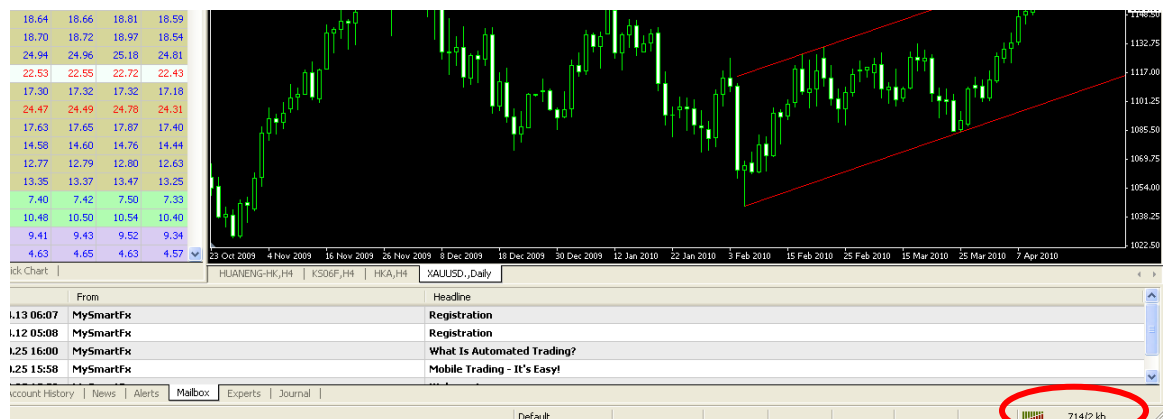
| | | | |
|---|---|---|---|
| 18.64 | 18.66 | 18.81 | 18.59 |
| 18.70 | 18.72 | 18.97 | 18.54 |
| 24.94 | 24.96 | 25.18 | 24.81 |
| 22.53 | 22.55 | 22.72 | 22.43 |
| 17.30 | 17.32 | 17.32 | 17.18 |
| 24.47 | 24.49 | 24.78 | 24.31 |
| 17.63 | 17.65 | 17.87 | 17.40 |
| 14.58 | 14.60 | 14.76 | 14.44 |
| 12.77 | 12.79 | 12.80 | 12.63 |
| 13.35 | 13.37 | 13.47 | 13.25 |
| 7.40 | 7.42 | 7.50 | 7.33 |
| 10.48 | 10.50 | 10.54 | 10.40 |
| 9.41 | 9.43 | 9.52 | 9.34 |
| 4.65 | 4.63 | 4.63 | 4.57 |

ick Chart

1148.50
1132.75
1117.00
1101.25
1085.50
1069.75
1054.00
1038.25
1022.50

23 Oct 2009 4 Nov 2009 16 Nov 2009 26 Nov 2009 8 Dec 2009 18 Dec 2009 30 Dec 2009 12 Jan 2010 22 Jan 2010 3 Feb 2010 15 Feb 2010 25 Feb 2010 15 Mar 2010 25 Mar 2010 7 Apr 2010

HUANENG-HK,H4 | KS06F,H4 | HKA,H4 | XAUUSD.,Daily

| | From | Headline |
|---|---|---|
| .13 06:07 | MySmartFx | Registration |
| .12 05:08 | MySmartFx | Registration |
| .25 16:00 | MySmartFx | What Is Automated Trading? |
| .25 15:58 | MySmartFx | Mobile Trading - It's Easy! |

ccount History | News | Alerts | Mailbox | Experts | Journal

Default

714/2 kb